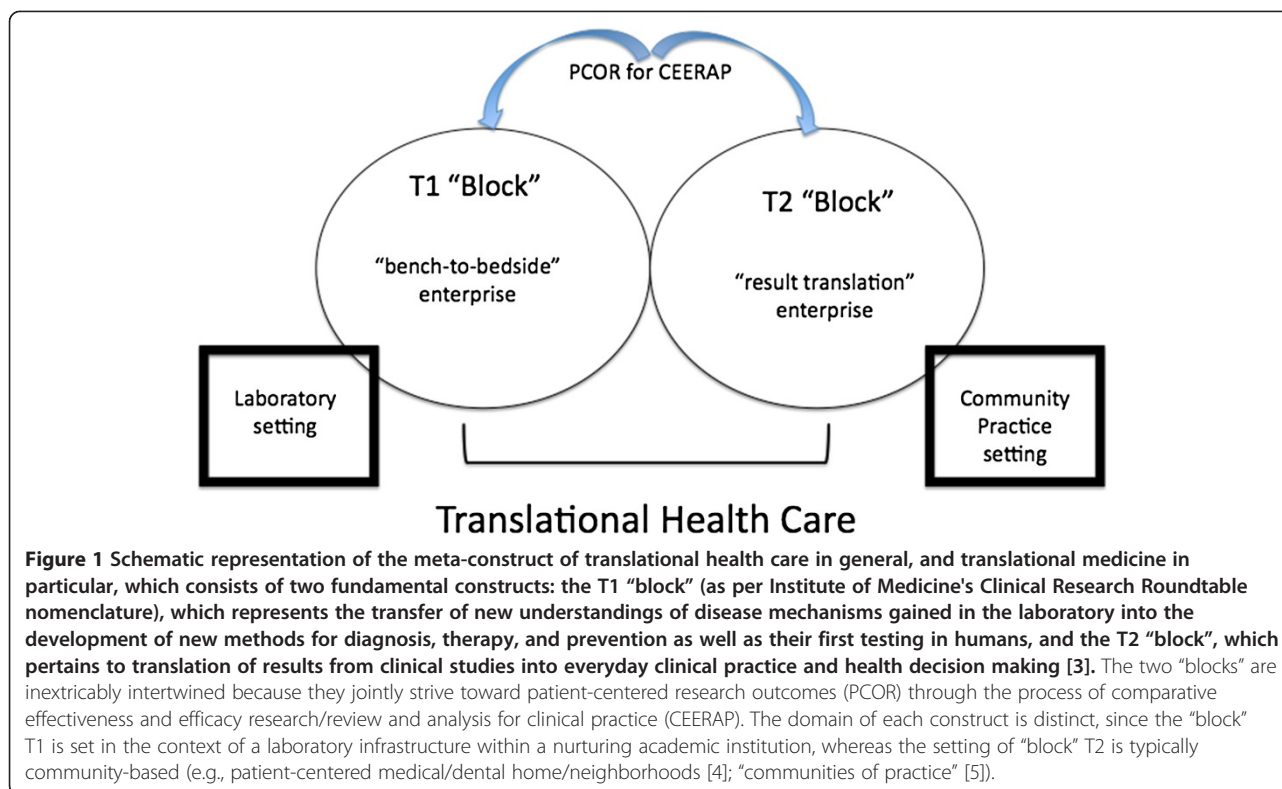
PCOR for CEERAP

T1 "Block"

"bench-to-bedside" enterprise

T2 "Block"

"result translation" enterprise

Laboratory setting

Community Practice setting

Translational Health Care

**Figure 1 Schematic representation of the meta-construct of translational health care in general, and translational medicine in particular, which consists of two fundamental constructs: the T1 "block" (as per Institute of Medicine's Clinical Research Roundtable nomenclature), which represents the transfer of new understandings of disease mechanisms gained in the laboratory into the development of new methods for diagnosis, therapy, and prevention as well as their first testing in humans, and the T2 "block", which pertains to translation of results from clinical studies into everyday clinical practice and health decision making [3].** The two "blocks" are inextricably intertwined because they jointly strive toward patient-centered research outcomes (PCOR) through the process of comparative effectiveness and efficacy research/review and analysis for clinical practice (CEERAP). The domain of each construct is distinct, since the "block" T1 is set in the context of a laboratory infrastructure within a nurturing academic institution, whereas the setting of "block" T2 is typically community-based (e.g., patient-centered medical/dental home/neighborhoods [4]; "communities of practice" [5]).